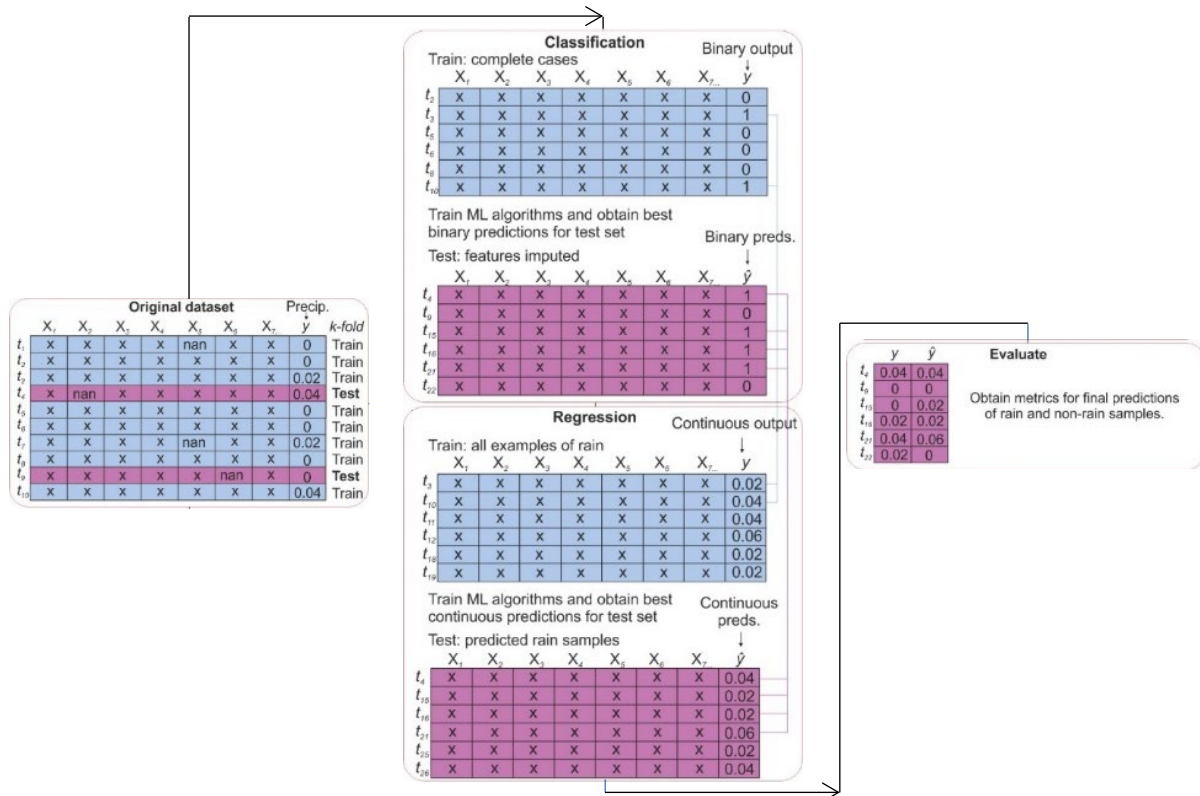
Original dataset
Precip.

| | $X_1$ | $X_2$ | $X_3$ | $X_4$ | $X_5$ | $X_6$ | $X_7$ | $y$ | k-fold |
|---|---|---|---|---|---|---|---|---|---|
| $t_1$ | x | x | x | x | nan | x | x | 0 | Train |
| $t_2$ | x | x | x | x | x | x | x | 0 | Train |
| $t_3$ | x | x | x | x | x | x | x | 0.02 | Train |
| $t_4$ | x | nan | x | x | x | x | x | 0.04 | Test |
| $t_5$ | x | x | x | x | x | x | x | 0 | Train |
| $t_6$ | x | x | x | x | x | x | x | 0 | Train |
| $t_7$ | x | x | x | x | nan | x | x | 0.02 | Train |
| $t_8$ | x | x | x | x | x | x | x | 0 | Train |
| $t_9$ | x | x | x | x | x | nan | x | 0 | Test |
| $t_{10}$ | x | x | x | x | x | x | x | 0.04 | Train |

Classification
Train: complete cases
Binary output

| | $X_1$ | $X_2$ | $X_3$ | $X_4$ | $X_5$ | $X_6$ | $X_7$... | $y$ |
|---|---|---|---|---|---|---|---|---|
| $t_2$ | x | x | x | x | x | x | x | 0 |
| $t_3$ | x | x | x | x | x | x | x | 1 |
| $t_5$ | x | x | x | x | x | x | x | 0 |
| $t_6$ | x | x | x | x | x | x | x | 0 |
| $t_8$ | x | x | x | x | x | x | x | 0 |
| $t_{10}$ | x | x | x | x | x | x | x | 1 |

Train ML algorithms and obtain best binary predictions for test set
Test: features imputed
Binary preds.

| | $X_1$ | $X_2$ | $X_3$ | $X_4$ | $X_5$ | $X_6$ | $X_7$... | $\hat{y}$ |
|---|---|---|---|---|---|---|---|---|
| $t_4$ | x | x | x | x | x | x | x | 1 |
| $t_9$ | x | x | x | x | x | x | x | 0 |
| $t_{15}$ | x | x | x | x | x | x | x | 1 |
| $t_{16}$ | x | x | x | x | x | x | x | 1 |
| $t_{21}$ | x | x | x | x | x | x | x | 1 |
| $t_{22}$ | x | x | x | x | x | x | x | 0 |

Regression
Train: all examples of rain
Continuous output

| | $X_1$ | $X_2$ | $X_3$ | $X_4$ | $X_5$ | $X_6$ | $X_7$... | $y$ |
|---|---|---|---|---|---|---|---|---|
| $t_3$ | x | x | x | x | x | x | x | 0.02 |
| $t_{10}$ | x | x | x | x | x | x | x | 0.04 |
| $t_{11}$ | x | x | x | x | x | x | x | 0.04 |
| $t_{12}$ | x | x | x | x | x | x | x | 0.06 |
| $t_{18}$ | x | x | x | x | x | x | x | 0.02 |
| $t_{19}$ | x | x | x | x | x | x | x | 0.02 |

Train ML algorithms and obtain best continuous predictions for test set
Test: predicted rain samples
Continuous preds.

| | $X_1$ | $X_2$ | $X_3$ | $X_4$ | $X_5$ | $X_6$ | $X_7$ | $\hat{y}$ |
|---|---|---|---|---|---|---|---|---|
| $t_4$ | x | x | x | x | x | x | x | 0.04 |
| $t_{15}$ | x | x | x | x | x | x | x | 0.02 |
| $t_{16}$ | x | x | x | x | x | x | x | 0.02 |
| $t_{21}$ | x | x | x | x | x | x | x | 0.06 |
| $t_{25}$ | x | x | x | x | x | x | x | 0.02 |
| $t_{28}$ | x | x | x | x | x | x | x | 0.04 |

Evaluate

| | $y$ | $\hat{y}$ |
|---|---|---|
| $t_4$ | 0.04 | 0.04 |
| $t_9$ | 0 | 0 |
| $t_{15}$ | 0 | 0.02 |
| $t_{16}$ | 0.02 | 0.02 |
| $t_{21}$ | 0.04 | 0.06 |
| $t_{22}$ | 0.02 | 0 |

Obtain metrics for final predictions of rain and non-rain samples.